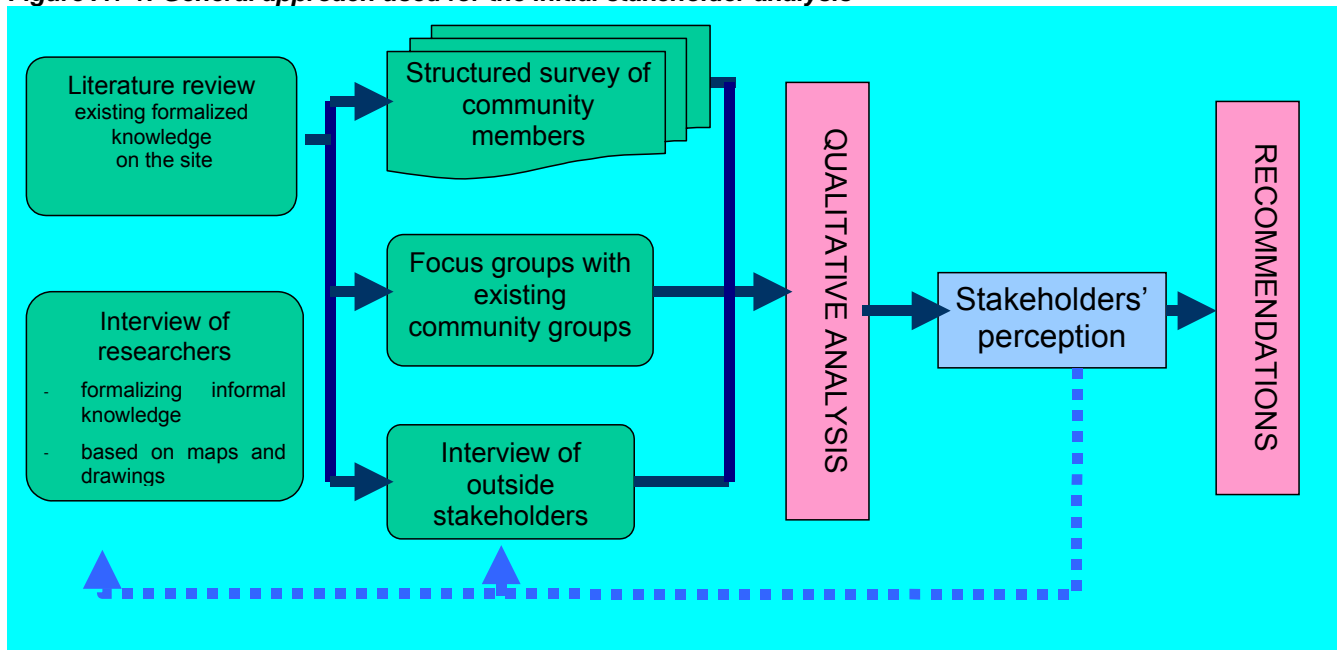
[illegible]

Literature review existing formalized knowledge on the site

Interview of researchers
- formalizing informal knowledge
- based on maps and drawings

Structured survey of community members

Focus groups with existing community groups

Interview of outside stakeholders

QUALITATIVE ANALYSIS

Stakeholders' perception

RECOMMENDATIONS